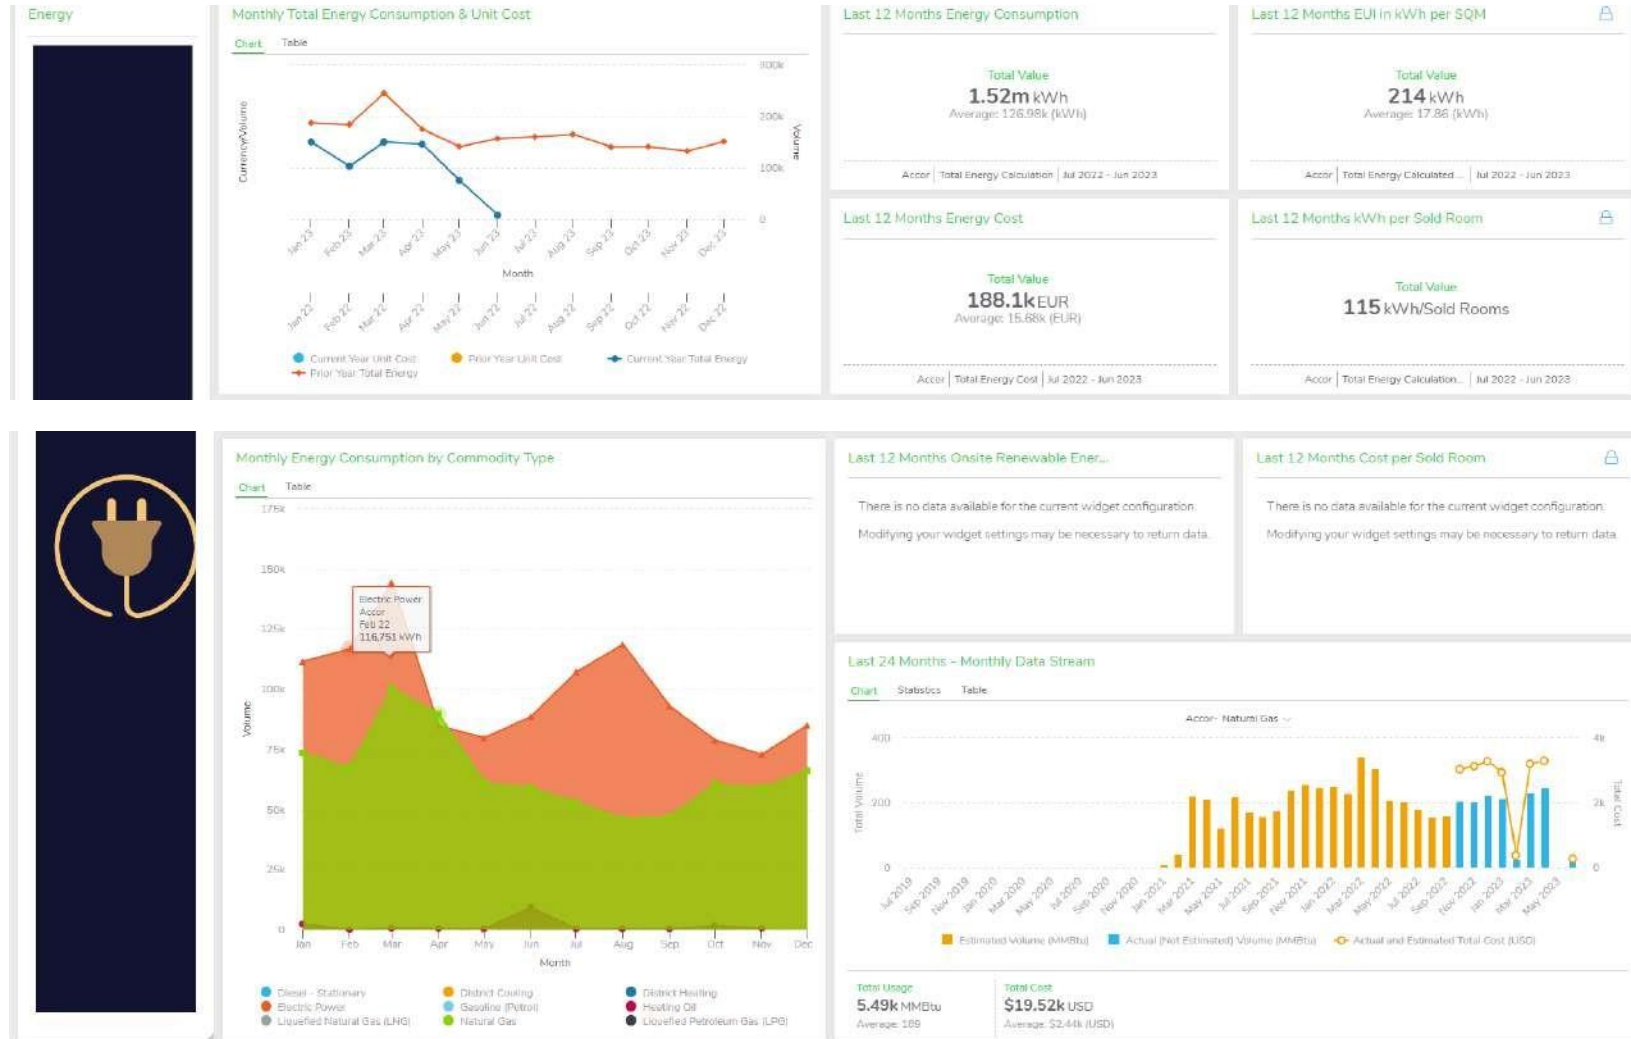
Energy

Monthly Total Energy Consumption & Unit Cost

Chart Table

300k
200k
100k
0

Currency/Volume
Volume

Jan 23 Feb 23 Mar 23 Apr 23 May 23 Jun 23 Jul 23 Aug 23 Sep 23 Oct 23 Nov 23 Dec 23

Month

Jan 22 Feb 22 Mar 22 Apr 22 May 22 Jun 22 Jul 22 Aug 22 Sep 22 Oct 22 Nov 22 Dec 22

Current Year Unit Cost
Prior Year Unit Cost
Current Year Total Energy
Prior Year Total Energy

Last 12 Months Energy Consumption

Total Value
1.52m kWh
Average: 126.98k (kWh)

Accor | Total Energy Calculation | Jul 2022 - Jun 2023

Last 12 Months EUI in kWh per SQM

Total Value
214 kWh
Average: 17.86 (kWh)

Accor | Total Energy Calculated ... | Jul 2022 - Jun 2023

Last 12 Months Energy Cost

Total Value
188.1k EUR
Average: 15.68k (EUR)

Accor | Total Energy Cost | Jul 2022 - Jun 2023

Last 12 Months kWh per Sold Room

Total Value
115 kWh/Sold Rooms

Accor | Total Energy Calculation... | Jul 2022 - Jun 2023

Monthly Energy Consumption by Commodity Type

Chart Table

175k
150k
125k
100k
75k
50k
25k
0

Volume

Electric Power
Accor
Feb 22
116,751 kWh

Jan Feb Mar Apr May Jun Jul Aug Sep Oct Nov Dec

Month

Diesel - Stationary
Electric Power
Liquefied Natural Gas (LNG)
District Cooling
Gasoline (Petrol)
Natural Gas
District Heating
Heating Oil
Liquefied Petroleum Gas (LPG)

Last 12 Months Onsite Renewable Ener...

There is no data available for the current widget configuration.

Modifying your widget settings may be necessary to return data.

Last 12 Months Cost per Sold Room

There is no data available for the current widget configuration.

Modifying your widget settings may be necessary to return data.

Last 24 Months - Monthly Data Stream

Chart Statistics Table

Accor - Natural Gas

400
200
0

Total Volume
Total Cost

4k
2k
0

Jul 2019 Sep 2019 Nov 2019 Jan 2020 Mar 2020 May 2020 Jul 2020 Sep 2020 Nov 2020 Jan 2021 Mar 2021 May 2021 Jul 2021 Sep 2021 Nov 2021 Jan 2022 Mar 2022 May 2022 Jul 2022 Sep 2022 Nov 2022 Jan 2023 Mar 2023 May 2023

Estimated Volume (MMBtu)
Actual (Not Estimated) Volume (MMBtu)
Actual and Estimated Total Cost (USD)

Total Usage
5.49k MMBtu
Average: 189

Total Cost
$19.52k USD
Average: $2.44k (USD)